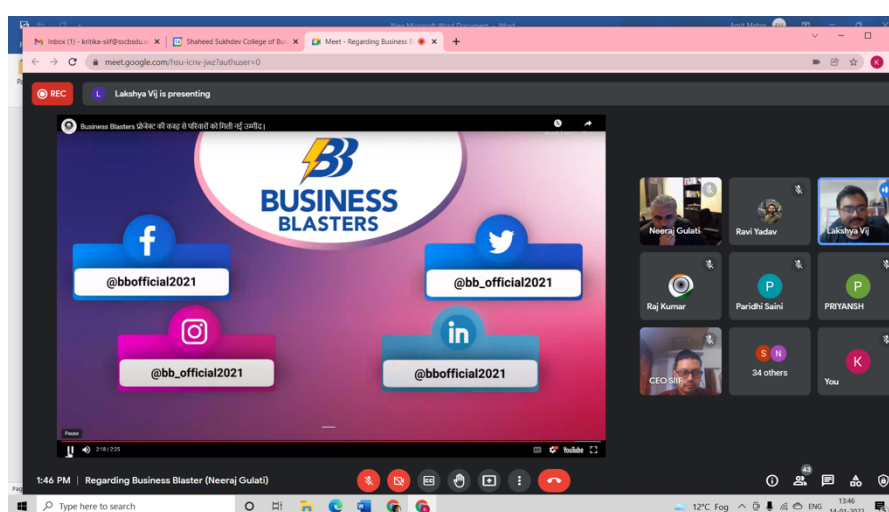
New Microsoft Word Document - Word

Amit Mehra

Inbox (1) - kritika-siif@sscbsdu.a ×
Shaheed Sukhdev College of Bu ×
Meet - Regarding Business B ×
+

meet.google.com/hsu-icnv-jwz?authuser=0

REC

L Lakshya Vij is presenting

Business Blasters प्रोजेक्ट की वजह से परिवारों को मिली नई उम्मीद |

BUSINESS BLASTERS

@bbofficial2021

@bb_official2021

@bb_official2021

@bbofficial2021

Pause

2:18 / 2:25

YouTube

Neeraj Gulati

Ravi Yadav

Lakshya Vij

Raj Kumar

P Paridhi Saini

P PRIYANSH

CEO SIIF

S N 34 others

K You

1:46 PM | Regarding Business Blaster (Neeraj Gulati)

43

Type here to search

12°C Fog

ENG

13:46

14-01-2022